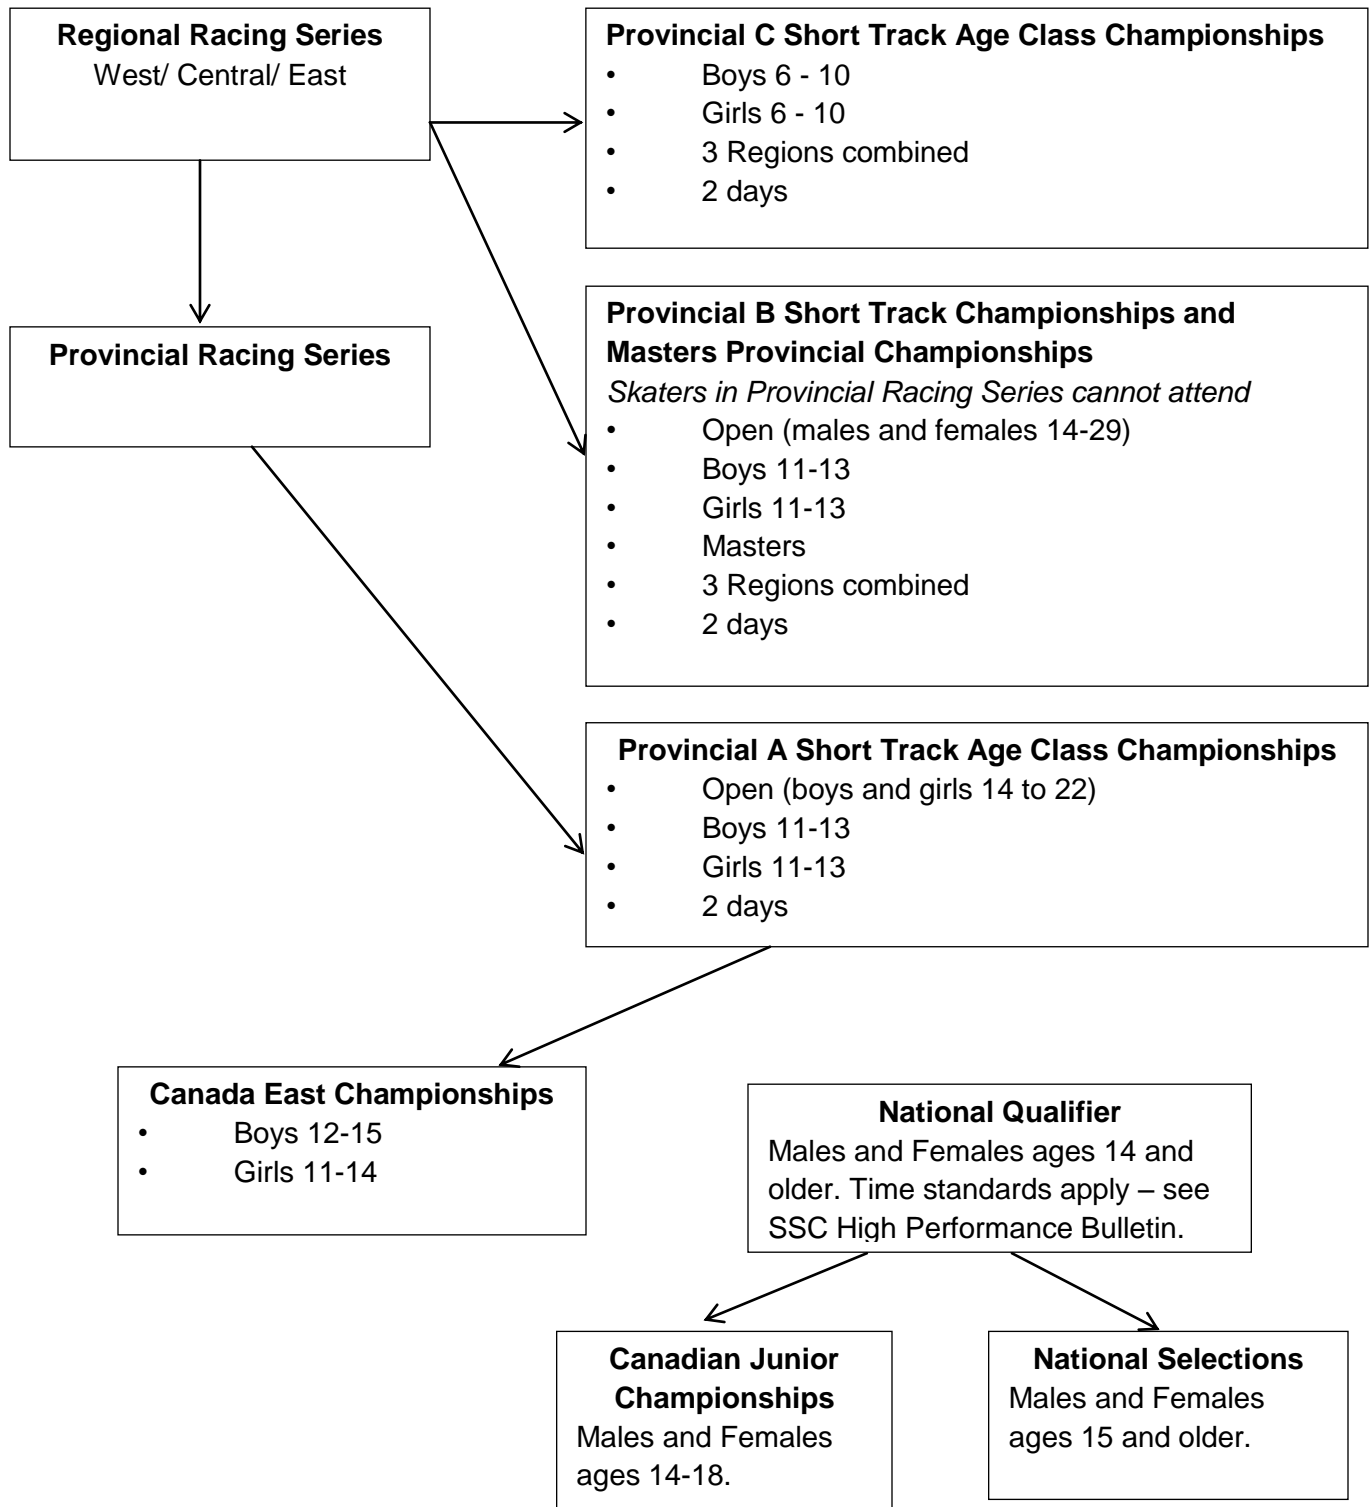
**Regional Racing Series**
West/ Central/ East

**Provincial Racing Series**

**Provincial C Short Track Age Class Championships**
• Boys 6 - 10
• Girls 6 - 10
• 3 Regions combined
• 2 days

**Provincial B Short Track Championships and Masters Provincial Championships**
*Skaters in Provincial Racing Series cannot attend*
• Open (males and females 14-29)
• Boys 11-13
• Girls 11-13
• Masters
• 3 Regions combined
• 2 days

**Provincial A Short Track Age Class Championships**
• Open (boys and girls 14 to 22)
• Boys 11-13
• Girls 11-13
• 2 days

**Canada East Championships**
• Boys 12-15
• Girls 11-14

**National Qualifier**
Males and Females ages 14 and older. Time standards apply – see SSC High Performance Bulletin.

**Canadian Junior Championships**
Males and Females ages 14-18.

**National Selections**
Males and Females ages 15 and older.